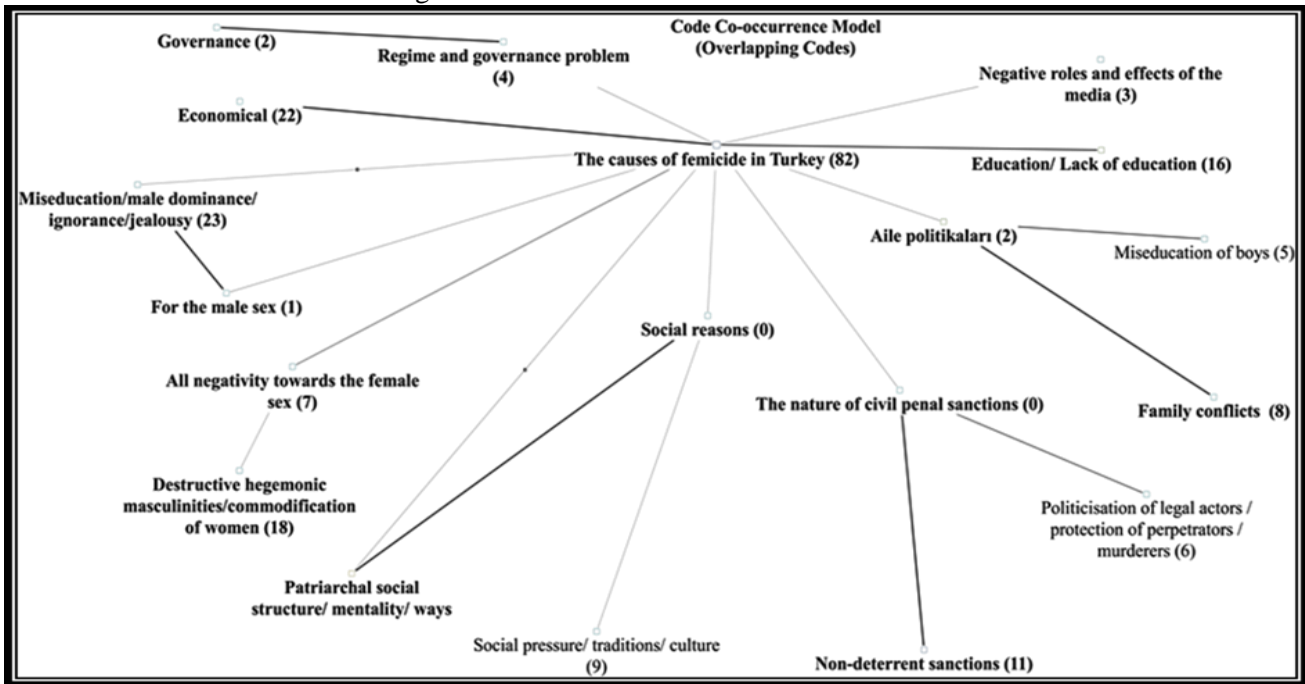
Code Co-occurrence Model (Overlapping Codes)

Governance (2)

Regime and governance problem (4)

Negative roles and effects of the media (3)

Economical (22)

The causes of femicide in Turkey (82)

Education/ Lack of education (16)

Miseducation/male dominance/ ignorance/jealousy (23)

Aile politikaları (2)

Miseducation of boys (5)

For the male sex (1)

Social reasons (0)

All negativity towards the female sex (7)

The nature of civil penal sanctions (0)

Family conflicts (8)

Destructive hegemonic masculinities/commodification of women (18)

Politicisation of legal actors / protection of perpetrators / murderers (6)

Patriarchal social structure/ mentality/ ways

Social pressure/ traditions/ culture (9)

Non-deterrent sanctions (11)